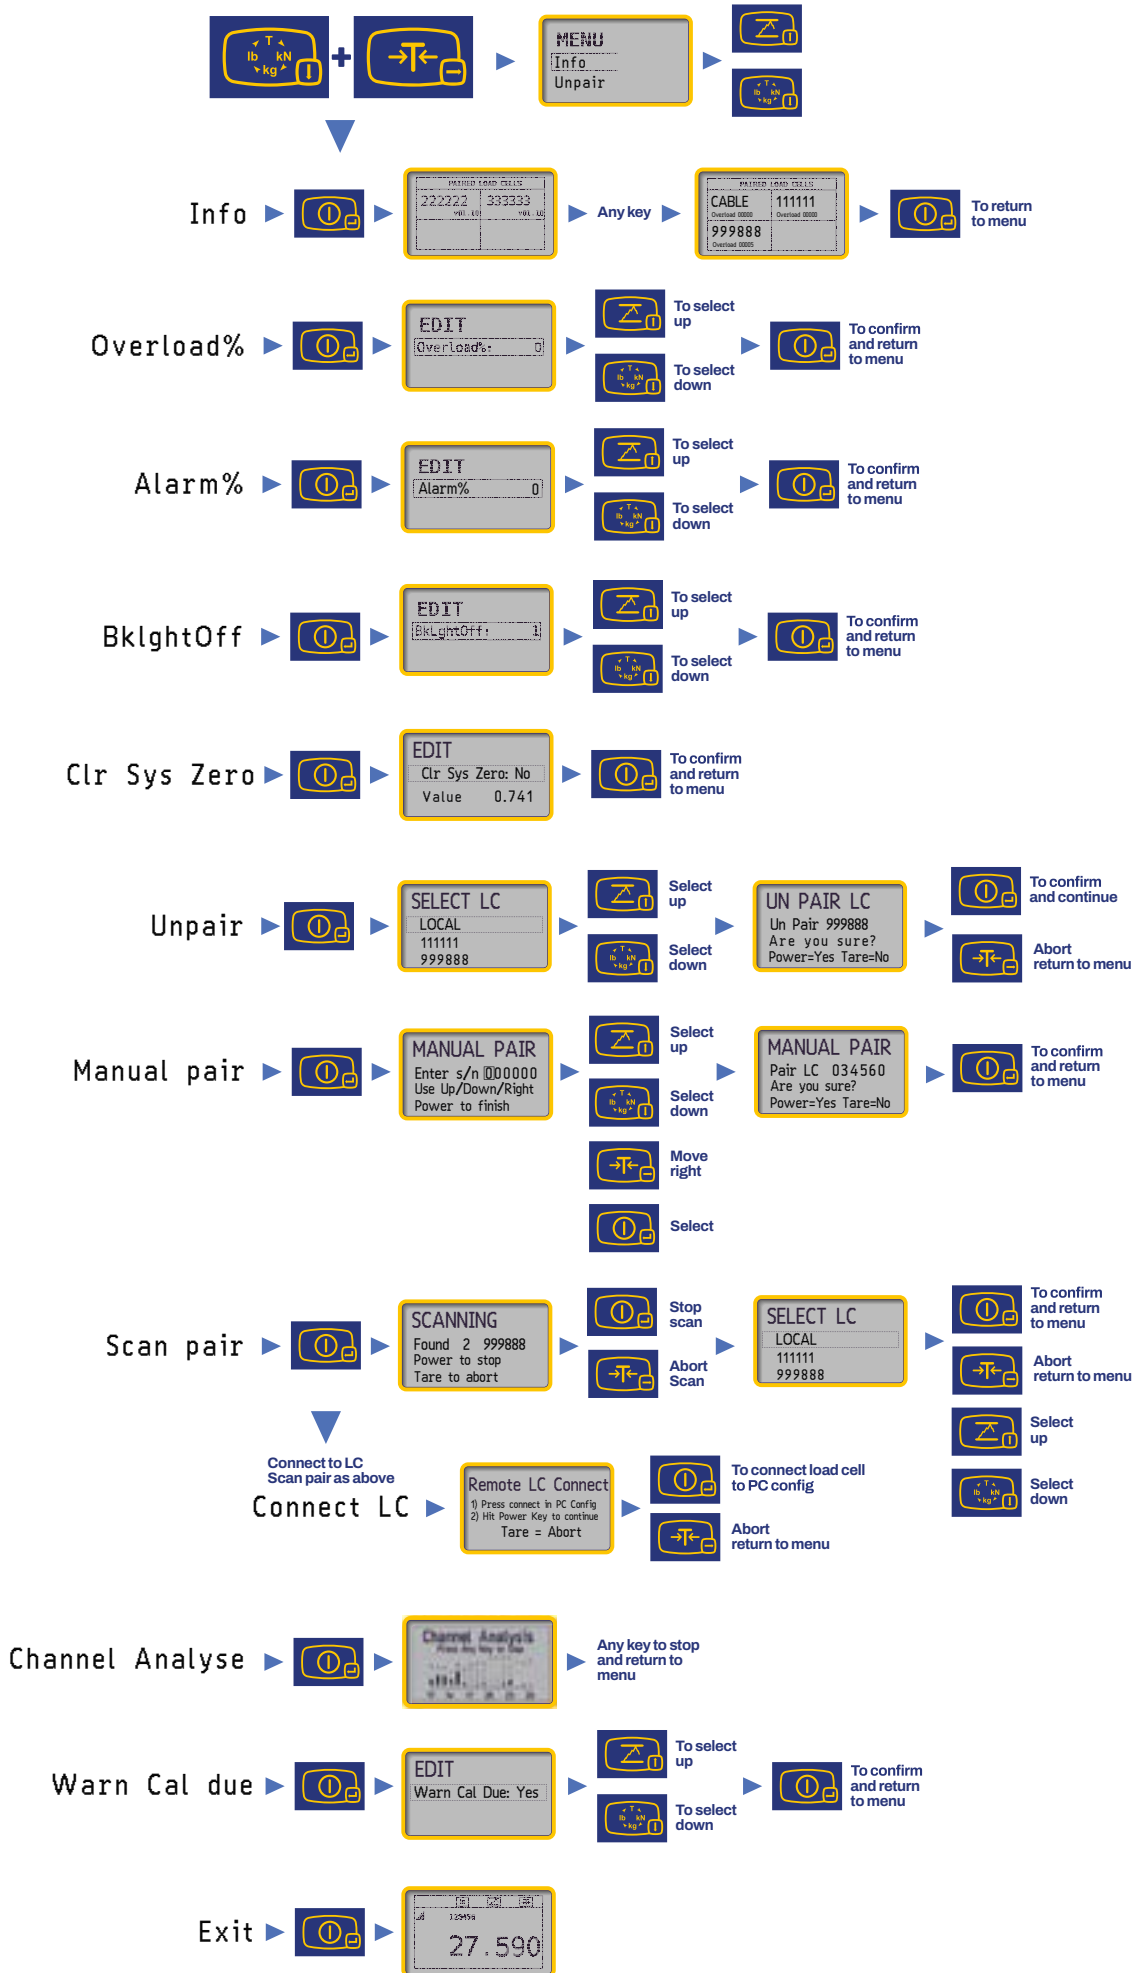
T lb kN kg

MENU
Info
Unpair

Info

PAIRED LOAD CELLS
222222 333333

Any key

PAIRED LOAD CELLS
CABLE 111111
999888

To return to menu

Overload%

EDIT
Overload%: 0

To select up
To select down
To confirm and return to menu

Alarm%

EDIT
Alarm% 0

To select up
To select down
To confirm and return to menu

BklghtOff

EDIT
BkLghtOff: 1

To select up
To select down
To confirm and return to menu

Clr Sys Zero

EDIT
Clr Sys Zero: No
Value 0.741

To confirm and return to menu

Unpair

SELECT LC
LOCAL
111111
999888

Select up
Select down

UN PAIR LC
Un Pair 999888
Are you sure?
Power=Yes Tare=No

To confirm and continue
Abort return to menu

Manual pair

MANUAL PAIR
Enter s/n 000000
Use Up/Down/Right
Power to finish

Select up
Select down
Move right
Select

MANUAL PAIR
Pair LC 034560
Are you sure?
Power=Yes Tare=No

To confirm and return to menu

Scan pair

SCANNING
Found 2 999888
Power to stop
Tare to abort

Stop scan
Abort Scan

SELECT LC
LOCAL
111111
999888

To confirm and return to menu
Abort return to menu
Select up
Select down

Connect to LC Scan pair as above
Connect LC

Remote LC Connect
1) Press connect in PC Config
2) Hit Power Key to continue
Tare = Abort

To connect load cell to PC config
Abort return to menu

Channel Analyse

Channel Analysis
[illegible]

Any key to stop and return to menu

Warn Cal due

EDIT
Warn Cal Due: Yes

To select up
To select down
To confirm and return to menu

Exit

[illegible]
27.590